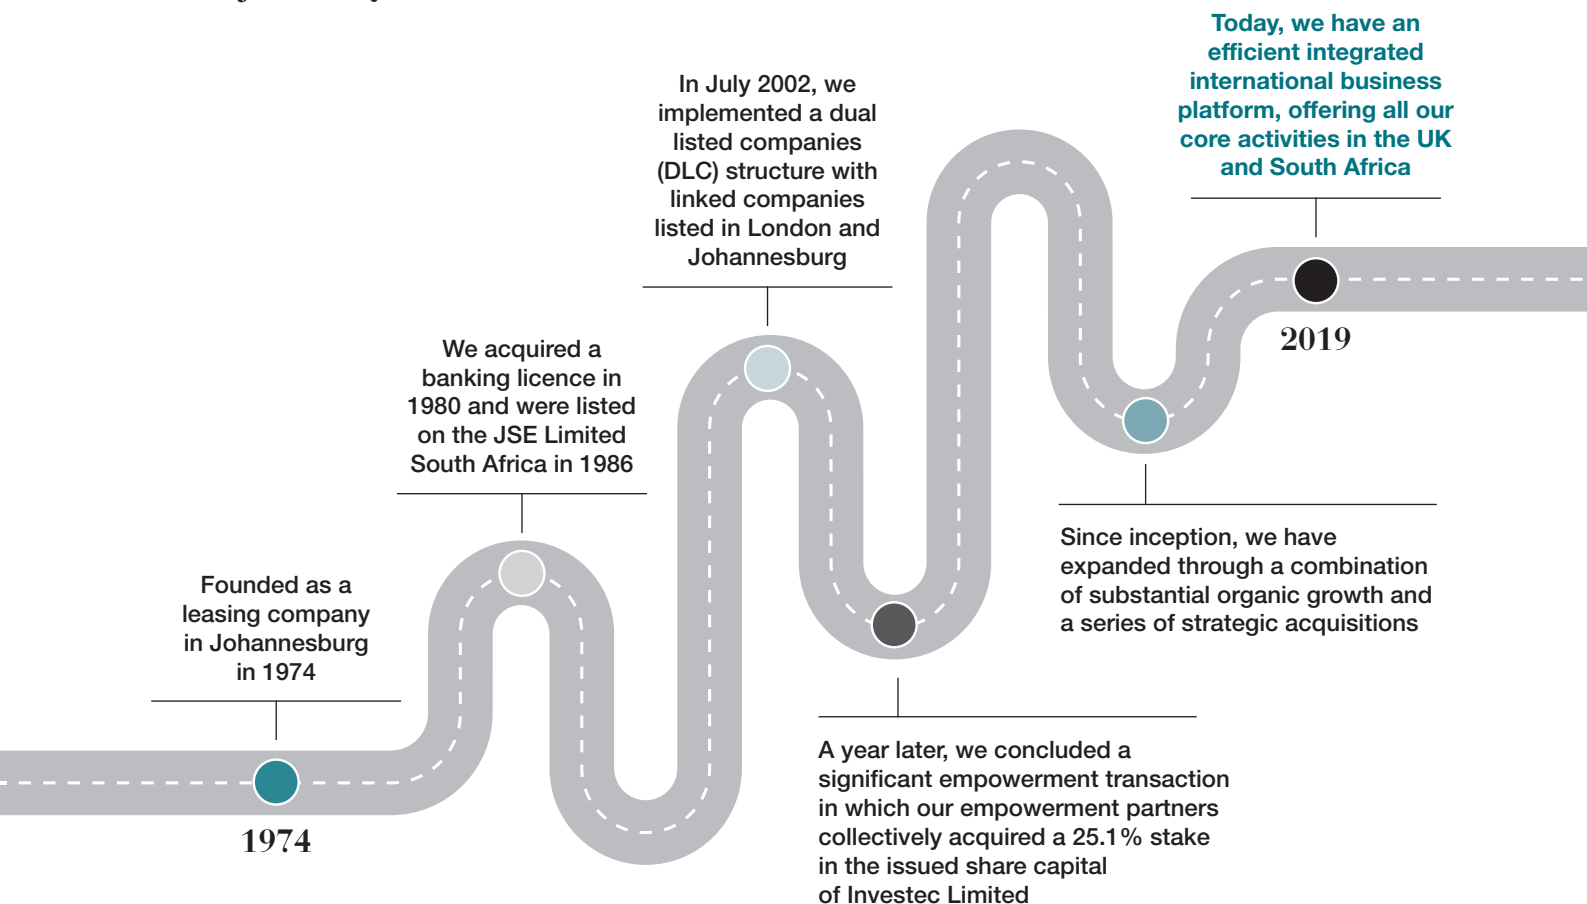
Today, we have an efficient integrated international business platform, offering all our core activities in the UK and South Africa

In July 2002, we implemented a dual listed companies (DLC) structure with linked companies listed in London and Johannesburg

We acquired a banking licence in 1980 and were listed on the JSE Limited South Africa in 1986

Founded as a leasing company in Johannesburg in 1974

1974

2019

Since inception, we have expanded through a combination of substantial organic growth and a series of strategic acquisitions

A year later, we concluded a significant empowerment transaction in which our empowerment partners collectively acquired a 25.1% stake in the issued share capital of Investec Limited